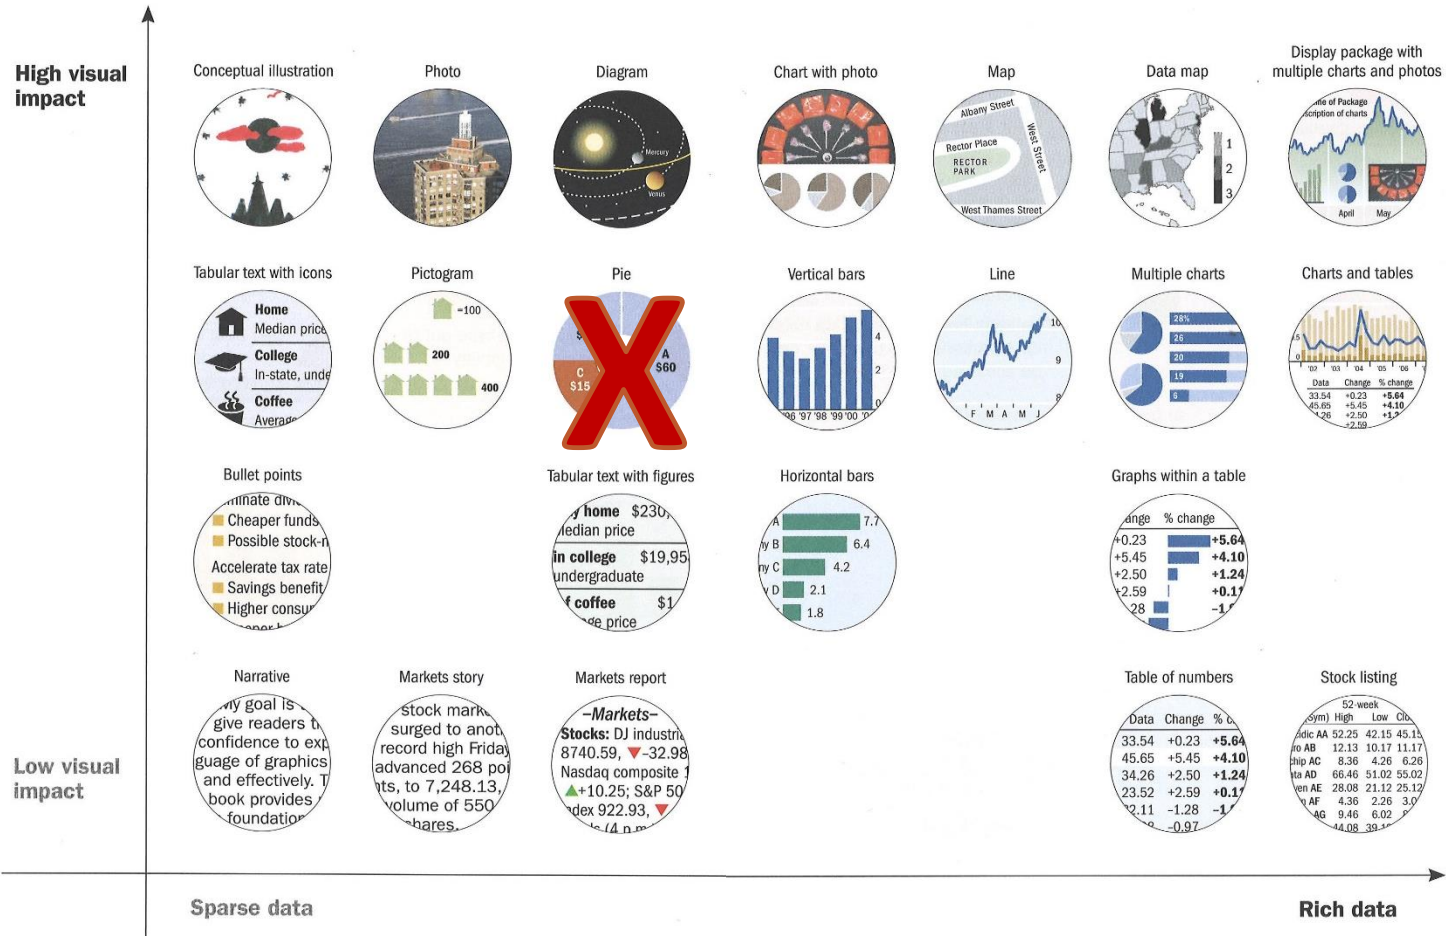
High visual impact

Conceptual illustration

Photo

Diagram

Mercury

Venus

Chart with photo

Map

Albany Street

Rector Place

RECTOR PARK

West Street

West Thames Street

Data map

1

2

3

Display package with multiple charts and photos

April

May

Tabular text with icons

Home

Median price

College

In-state, unde

Coffee

Average

Pictogram

=100

200

400

Pie

A $60

C $15

Vertical bars

4

2

0

'96 '97 '98 '99 '00

Line

10

9

8

F M A M J

Multiple charts

28%

26

20

19

6

Charts and tables

'02 '03 '04 '05 '06

Data Change % change

33.54 +0.23 +5.64

45.65 +5.45 +4.10

+2.50 +1.24

+2.59

Bullet points

Cheaper funds

Possible stock-r

Accelerate tax rate

Savings benefit

Higher consu

Tabular text with figures

home $230

Median price

in college $19,95

undergraduate

coffee $1

price

Horizontal bars

A 7.7

B 6.4

C 4.2

D 2.1

1.8

Graphs within a table

ange % change

+0.23 +5.64

+5.45 +4.10

+2.50 +1.24

+2.59 +0.1

28 -1

Narrative

My goal is

give readers t

confidence to exp

guage of graphics

and effectively. T

book provides

foundation

Markets story

stock mark

surged to anot

record high Friday

advanced 268 poi

nts, to 7,248.13,

volume of 550

hares.

Markets report

–Markets–

Stocks: DJ industri

8740.59, ▼-32.98

Nasdaq composite

▲+10.25; S&P 50

dex 922.93, ▼

Table of numbers

Data Change %

33.54 +0.23 +5.64

45.65 +5.45 +4.10

34.26 +2.50 +1.24

23.52 +2.59 +0.1

2.11 -1.28 -1

-0.97

Stock listing

52-week

Sym) High Low Clo

AA 52.25 42.15 45.15

AB 12.13 10.17 11.17

AC 8.36 4.26 6.26

AD 66.46 51.02 55.02

AE 28.08 21.12 25.12

AF 4.36 2.26 3.0

AG 9.46 6.02

Low visual impact

Sparse data

Rich data